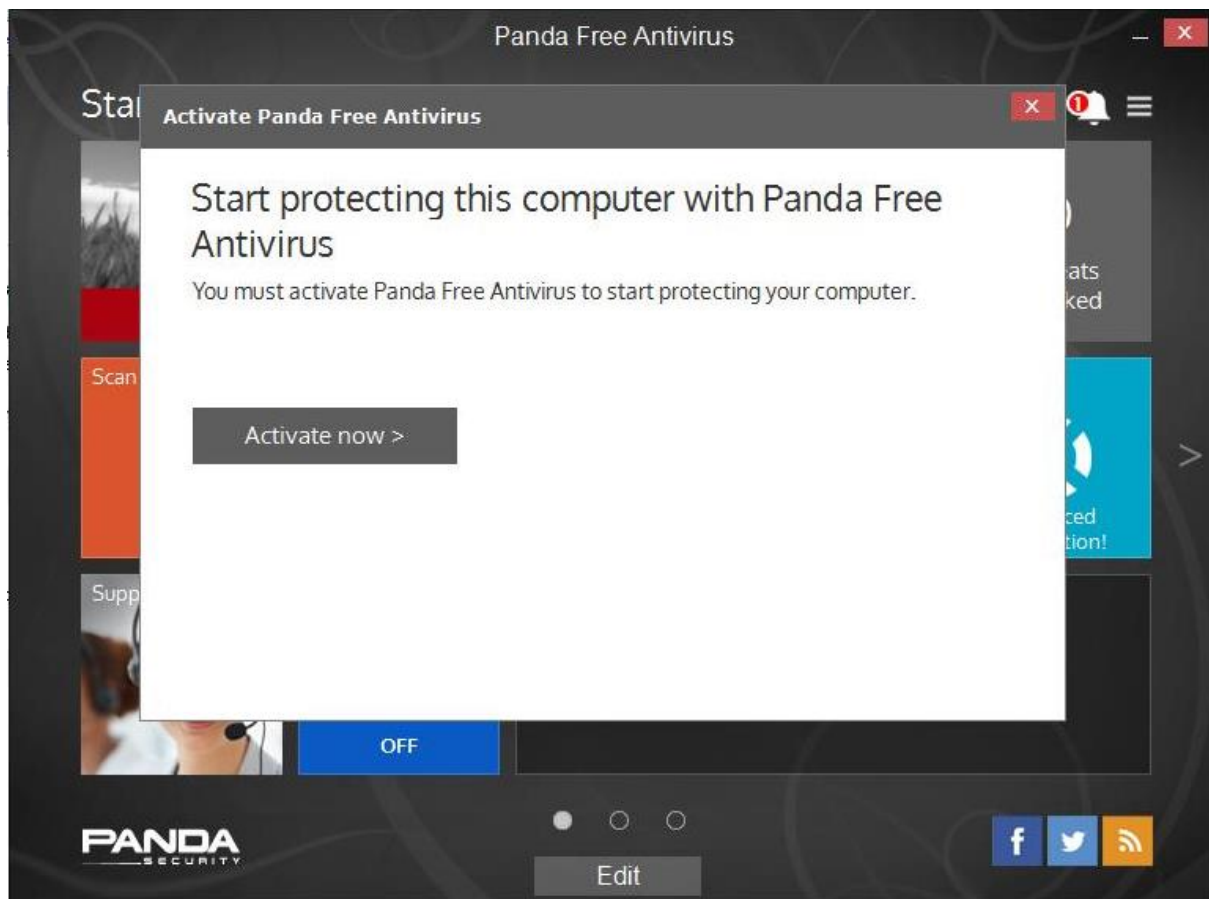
Panda Free Antivirus

Sta

Activate Panda Free Antivirus

Start protecting this computer with Panda Free Antivirus

You must activate Panda Free Antivirus to start protecting your computer.

Activate now >

ats
ked

Scan

ced
tion!

Supp

OFF

>

PANDA
SECURITY

Edit